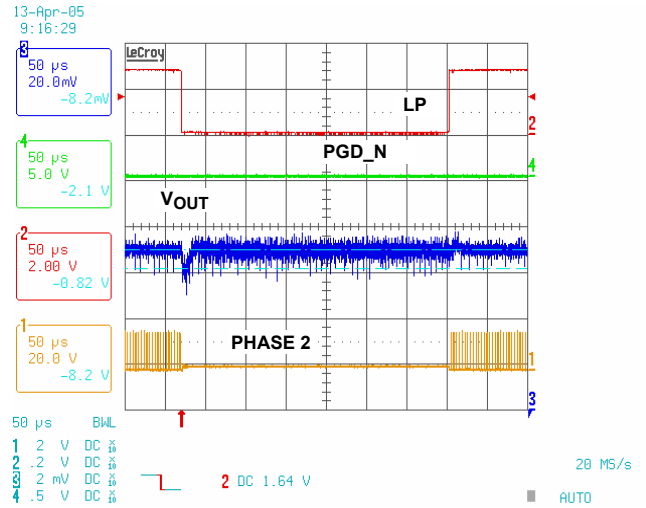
13-Apr-05
9:16:29

3
50 μs
20.0mV
-8.2mV

4
50 μs
5.0 V
-2.1 V

2
50 μs
2.00 V
-0.82 V

1
50 μs
20.0 V
-8.2 V

LeCroy

LP

PGD_N

$V_{OUT}$

PHASE 2

2
4
1
3

50 μs BWL
1 2 V DC $\frac{x}{10}$
2 .2 V DC $\frac{x}{10}$
3 2 mV DC $\frac{x}{10}$
4 .5 V DC $\frac{x}{10}$

2 DC 1.64 V

20 MS/s

AUTO